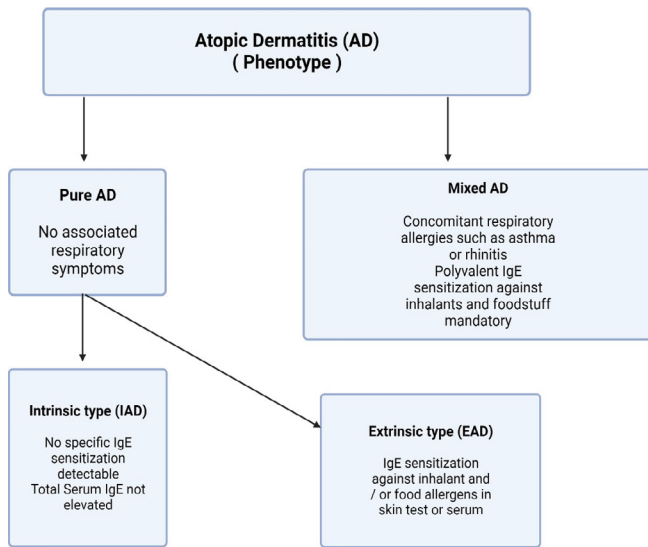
Atopic Dermatitis (AD)
( Phenotype )

Pure AD

No associated respiratory symptoms

Mixed AD

Concomitant respiratory allergies such as asthma or rhinitis
Polyvalent IgE sensitization against inhalants and foodstuff mandatory

Intrinsic type (IAD)

No specific IgE sensitization detectable
Total Serum IgE not elevated

Extrinsic type (EAD)

IgE sensitization against inhalant and / or food allergens in skin test or serum